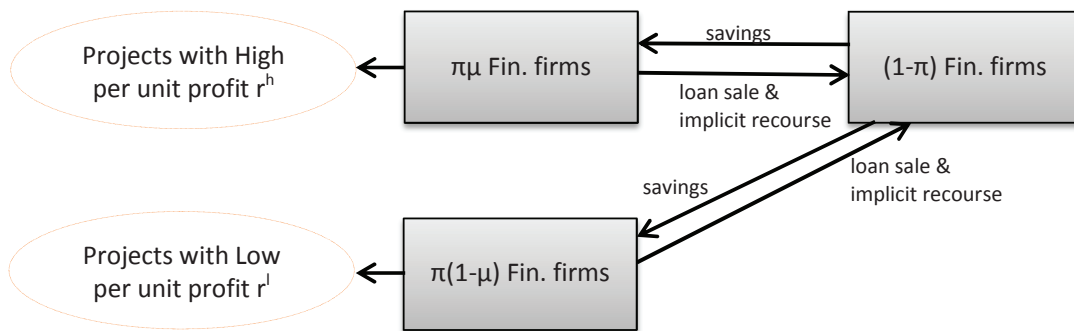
Projects with High per unit profit $r^h$

πμ Fin. firms

savings

loan sale & implicit recourse

(1-π) Fin. firms

savings

loan sale & implicit recourse

Projects with Low per unit profit $r^l$

π(1-μ) Fin. firms